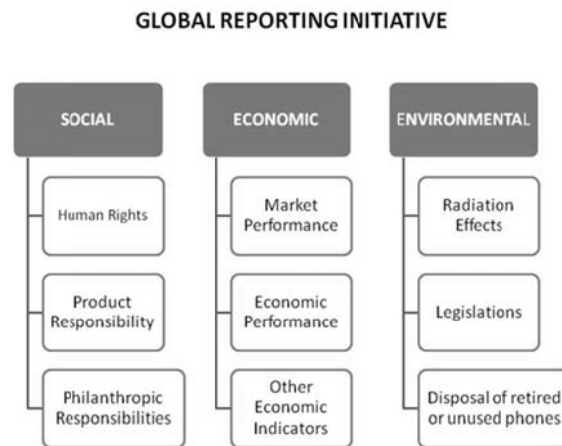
GLOBAL REPORTING INITIATIVE

SOCIAL

Human Rights

Product Responsibility

Philanthropic Responsibilities

ECONOMIC

Market Performance

Economic Performance

Other Economic Indicators

ENVIRONMENTAL

Radiation Effects

Legislations

Disposal of retired or unused phones